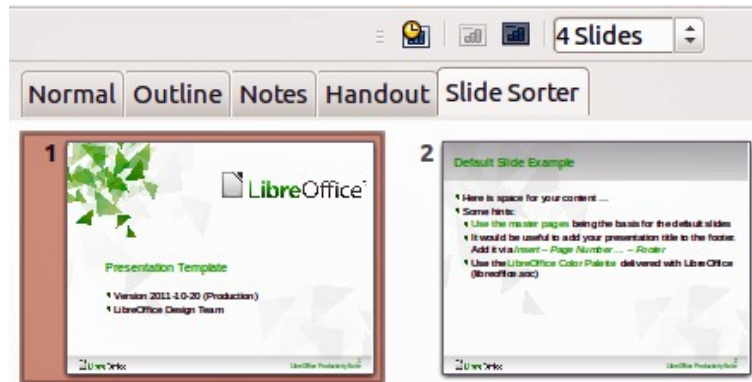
4 Slides

Normal Outline Notes Handout Slide Sorter

1

LibreOffice

Presentation Template

Version 2011-10-20 (Production)
LibreOffice Design Team

LibreOffice

2

Default Slide Example

Here is space for your content ...
Some hints:
Use the master pages being the basis for the default slides
It would be useful to add your presentation title to the footer. Add it via Insert – Page Number ... – Footer
Use the LibreOffice Color Palette delivered with LibreOffice (libreoffice.soc)

LibreOffice